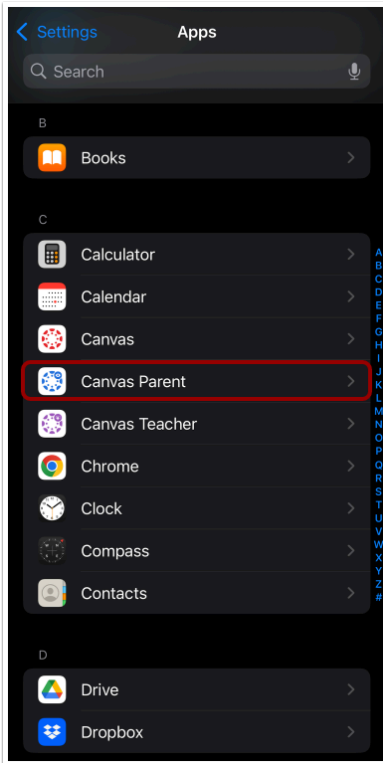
Settings Apps

Search

B

Books

C

Calculator

Calendar

Canvas

Canvas Parent

Canvas Teacher

Chrome

Clock

Compass

Contacts

D

Drive

Dropbox

A
B
C
D
E
F
G
H
I
J
K
L
M
N
O
P
Q
R
S
T
U
V
W
X
Y
Z
#